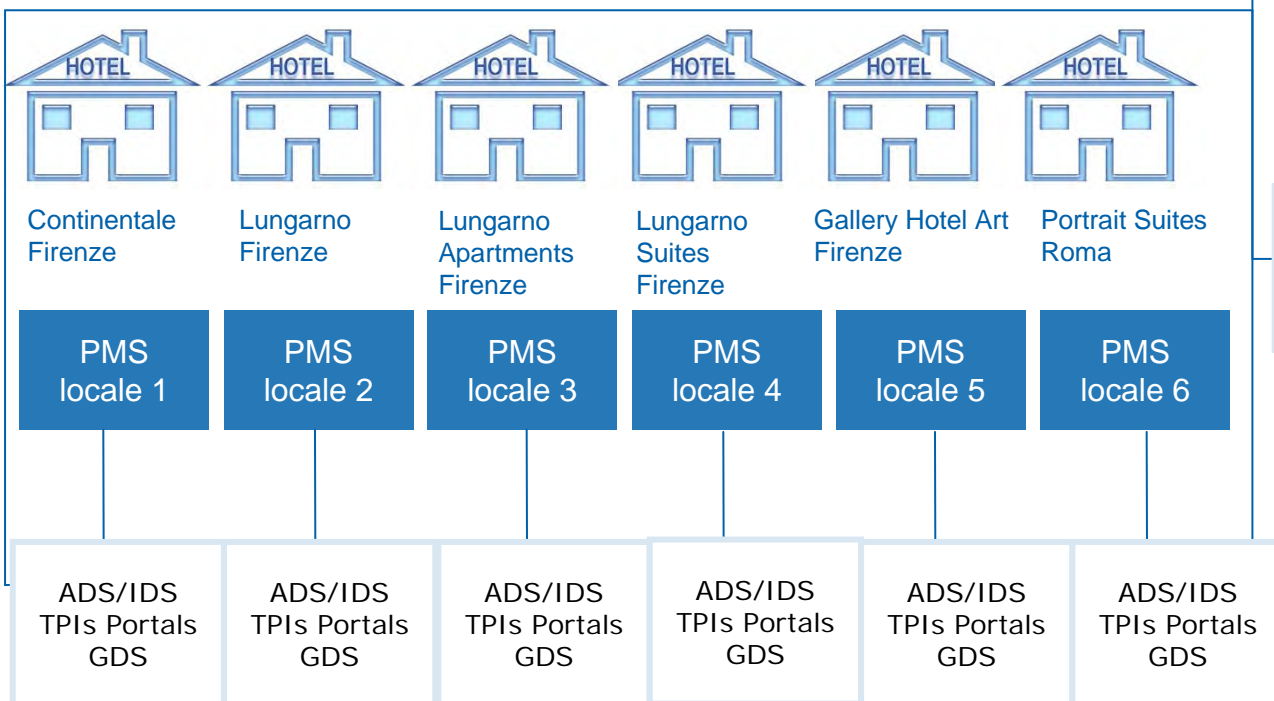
HOTEL HOTEL HOTEL HOTEL HOTEL HOTEL

Continentale Firenze

Lungarno Firenze

Lungarno Apartments Firenze

Lungarno Suites Firenze

Gallery Hotel Art Firenze

Portrait Suites Roma

PMS locale 1

PMS locale 2

PMS locale 3

PMS locale 4

PMS locale 5

PMS locale 6

ADS/IDS TPIs Portals GDS

ADS/IDS TPIs Portals GDS

ADS/IDS TPIs Portals GDS

ADS/IDS TPIs Portals GDS

ADS/IDS TPIs Portals GDS

ADS/IDS TPIs Portals GDS